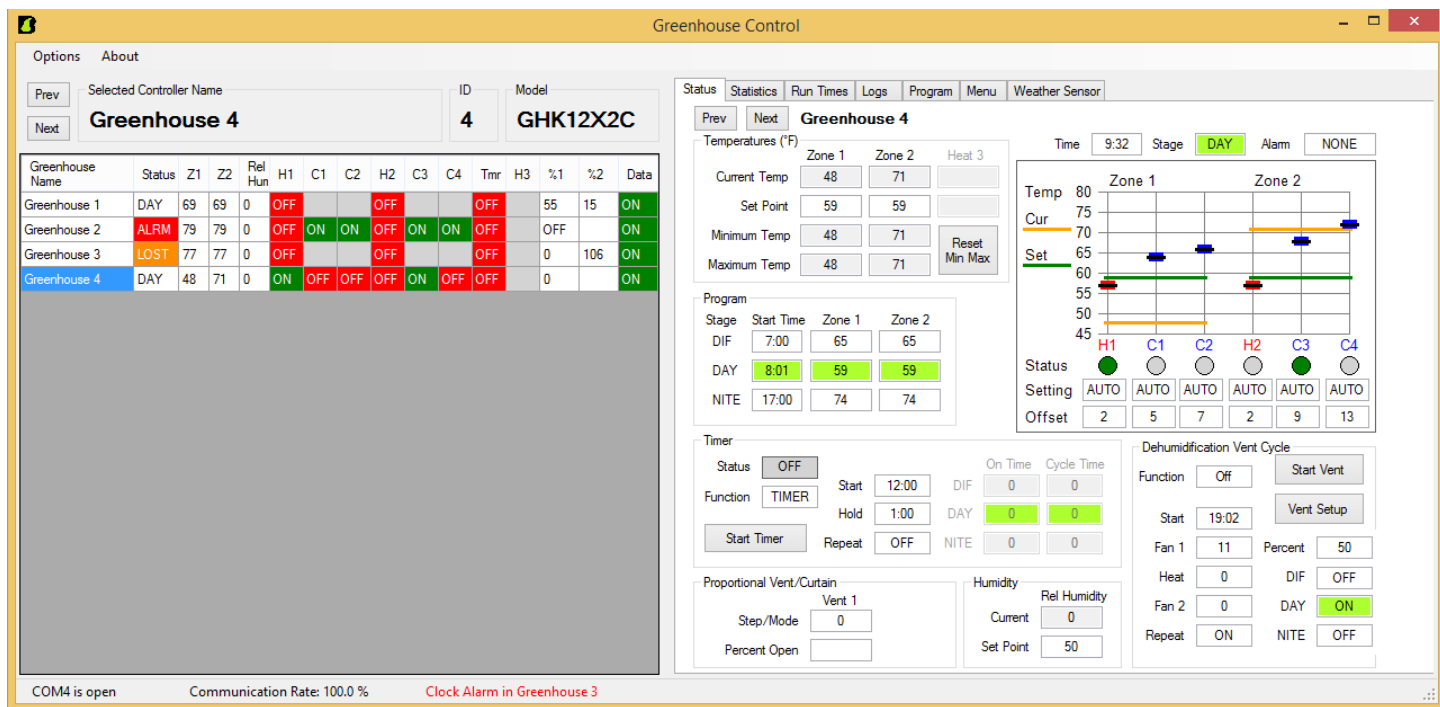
Greenhouse Control

Options About

Prev Next

Selected Controller Name
Greenhouse 4

ID
4

Model
GHK12X2C

| Greenhouse Name | Status | Z1 | Z2 | Rel Hum | H1 | C1 | C2 | H2 | C3 | C4 | Tmr | H3 | %1 | %2 | Data |
|---|---|---|---|---|---|---|---|---|---|---|---|---|---|---|---|
| Greenhouse 1 | DAY | 69 | 69 | 0 | OFF | | | OFF | | | OFF | | 55 | 15 | ON |
| Greenhouse 2 | ALRM | 79 | 79 | 0 | OFF | ON | ON | OFF | ON | ON | OFF | | OFF | | ON |
| Greenhouse 3 | LOST | 77 | 77 | 0 | OFF | | | OFF | | | OFF | | 0 | 106 | ON |
| Greenhouse 4 | DAY | 48 | 71 | 0 | ON | OFF | OFF | OFF | ON | OFF | OFF | | 0 | | ON |

Status Statistics Run Times Logs Program Menu Weather Sensor

Prev Next Greenhouse 4

Temperatures (°F)
| | Zone 1 | Zone 2 | Heat 3 |
|---|---|---|---|
| Current Temp | 48 | 71 | |
| Set Point | 59 | 59 | |
| Minimum Temp | 48 | 71 | Reset Min Max |
| Maximum Temp | 48 | 71 | |

Time 9:32 Stage DAY Alarm NONE

Temp Cur Set
80 75 70 65 60 55 50 45
Zone 1 Zone 2
H1 C1 C2 H2 C3 C4
Status
Setting AUTO AUTO AUTO AUTO AUTO AUTO
Offset 2 5 7 2 9 13

Program
| Stage | Start Time | Zone 1 | Zone 2 |
|---|---|---|---|
| DIF | 7:00 | 65 | 65 |
| DAY | 8:01 | 59 | 59 |
| NITE | 17:00 | 74 | 74 |

Timer
Status OFF
Function TIMER
Start Timer
Start 12:00
Hold 1:00
Repeat OFF
On Time Cycle Time
DIF 0 0
DAY 0 0
NITE 0 0

Dehumidification Vent Cycle
Function Off
Start Vent
Vent Setup
Start 19:02
Fan 1 11 Percent 50
Heat 0 DIF OFF
Fan 2 0 DAY ON
Repeat ON NITE OFF

Proportional Vent/Curtain
Vent 1
Step/Mode 0
Percent Open

Humidity
Rel Humidity
Current 0
Set Point 50

COM4 is open Communication Rate: 100.0 % Clock Alarm in Greenhouse 3